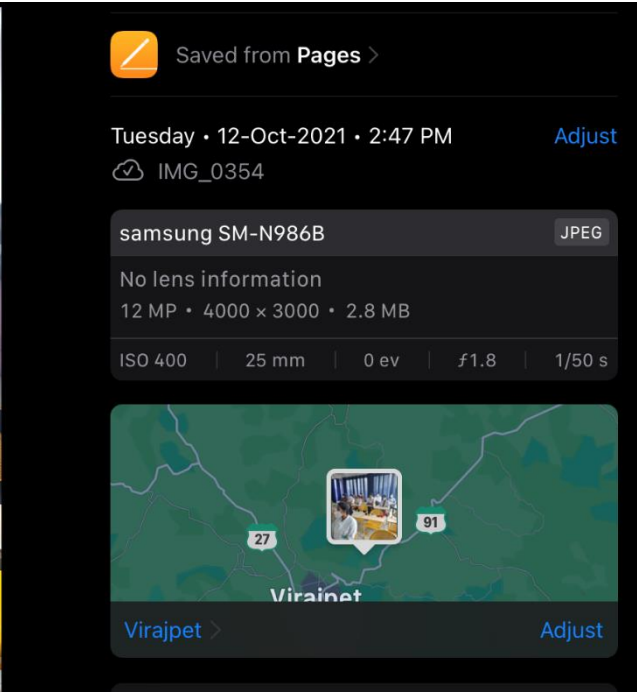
Saved from Pages >

Tuesday • 12-Oct-2021 • 2:47 PM
Adjust
IMG_0354

samsung SM-N986B
JPEG
No lens information
12 MP • 4000 × 3000 • 2.8 MB

| ISO 400 | 25 mm | 0 ev | ƒ1.8 | 1/50 s |
|---|---|---|---|---|

27
91
Virajpet

Virajpet >
Adjust